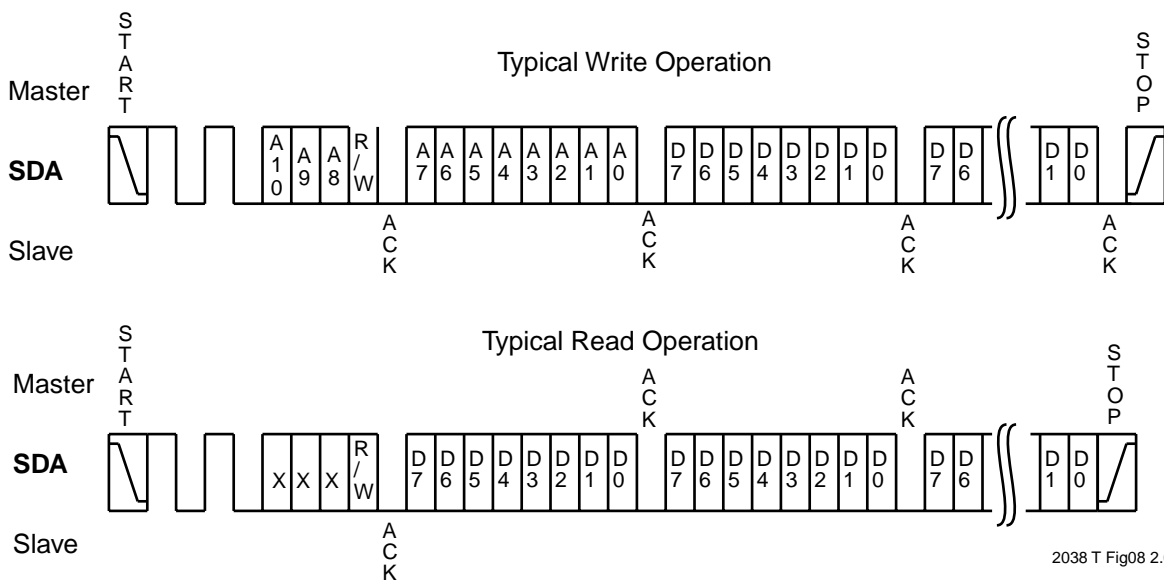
START

Typical Write Operation

STOP

Master

SDA

A10 A9 A8 R/W A7 A6 A5 A4 A3 A2 A1 A0 D7 D6 D5 D4 D3 D2 D1 D0 D7 D6 D1 D0

Slave

ACK ACK ACK ACK

START

Typical Read Operation

STOP

Master

ACK ACK

SDA

X X X R/W D7 D6 D5 D4 D3 D2 D1 D0 D7 D6 D5 D4 D3 D2 D1 D0 D7 D6 D1 D0

Slave

ACK

2038 T Fig08 2.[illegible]